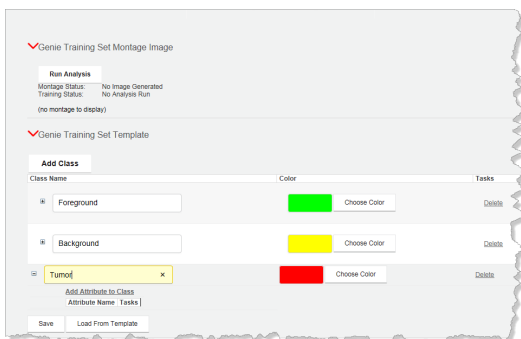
Genie Training Set Montage Image

Run Analysis

Montage Status: No Image Generated
Training Status: No Analysis Run

(no montage to display)

Genie Training Set Template

Add Class

| Class Name | Color | Tasks |
|---|---|---|
| Foreground | Choose Color | Delete |
| Background | Choose Color | Delete |
| Tumor × | Choose Color | Delete |

Add Attribute to Class

| Attribute Name | Tasks |
|---|---|

Save Load From Template